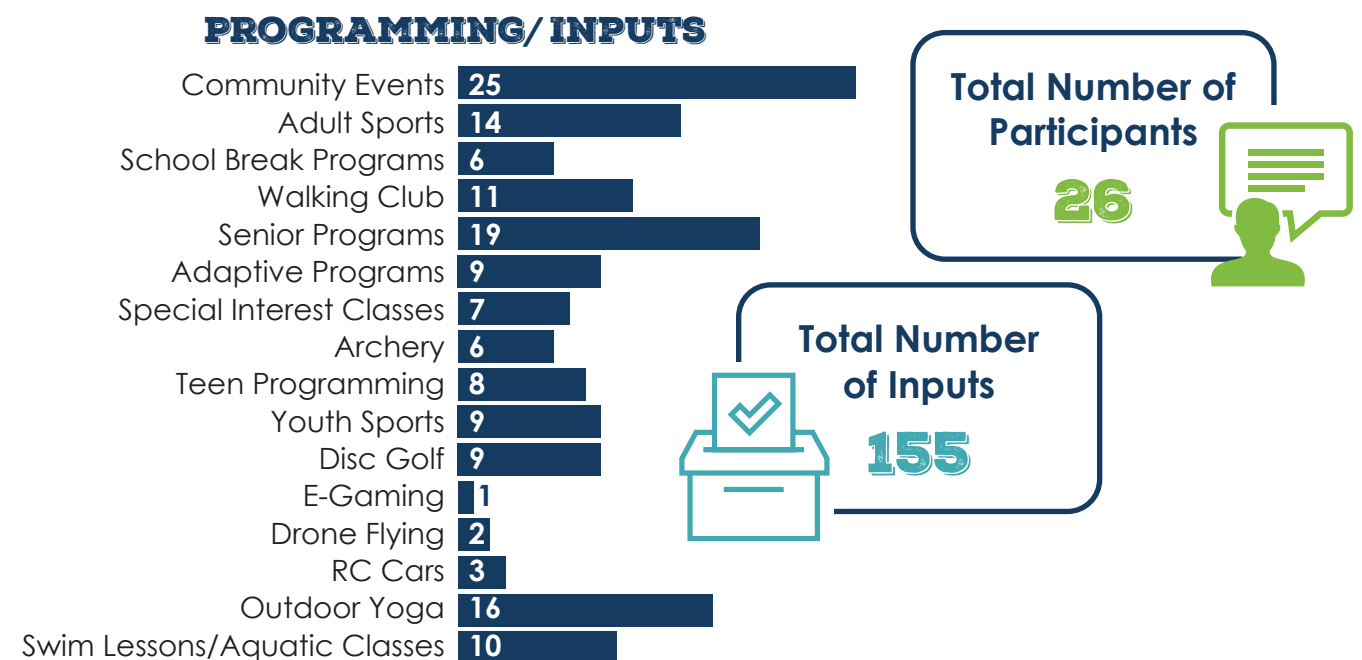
PROGRAMMING/ INPUTS

| | |
|---|---|
| Community Events | 25 |
| Adult Sports | 14 |
| School Break Programs | 6 |
| Walking Club | 11 |
| Senior Programs | 19 |
| Adaptive Programs | 9 |
| Special Interest Classes | 7 |
| Archery | 6 |
| Teen Programming | 8 |
| Youth Sports | 9 |
| Disc Golf | 9 |
| E-Gaming | 1 |
| Drone Flying | 2 |
| RC Cars | 3 |
| Outdoor Yoga | 16 |
| Swim Lessons/Aquatic Classes | 10 |

Total Number of Participants

26

Total Number of Inputs

155